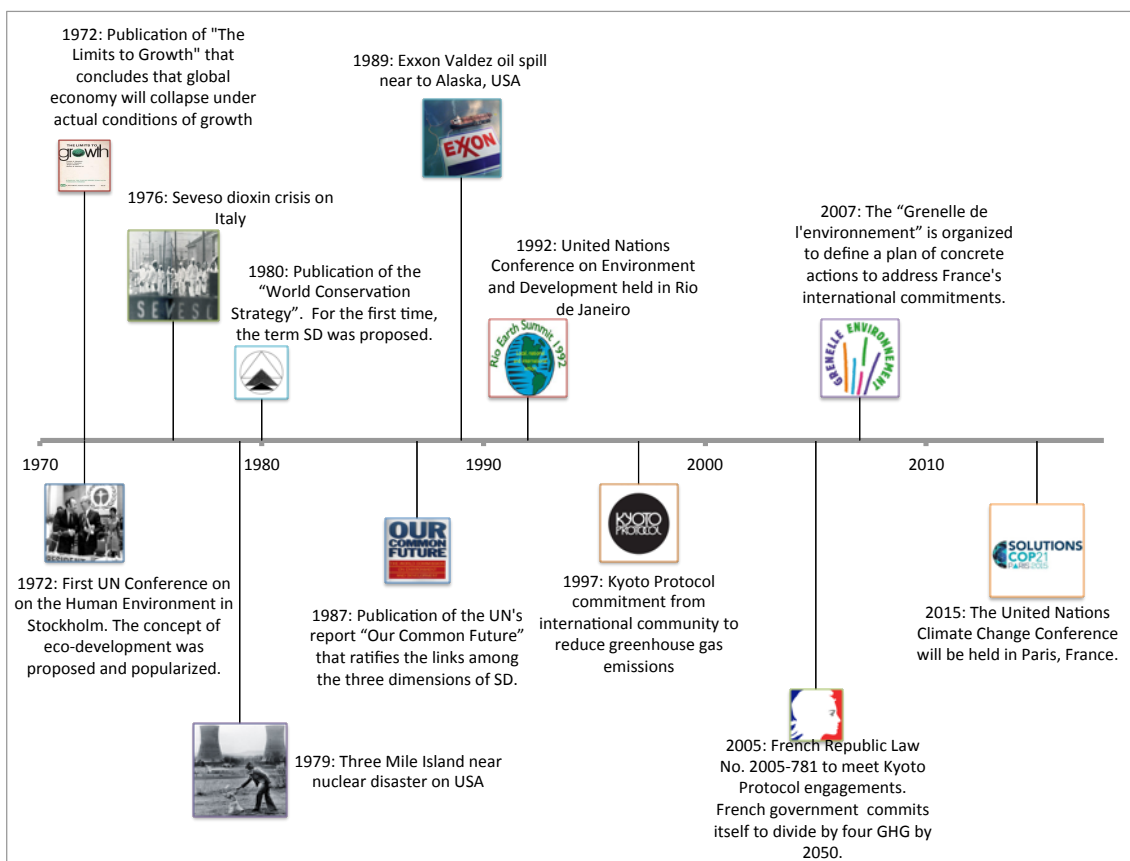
1972: Publication of "The Limits to Growth" that concludes that global economy will collapse under actual conditions of growth

THE LIMITS TO growth

1976: Seveso dioxin crisis on Italy

SEVESO

1980: Publication of the "World Conservation Strategy". For the first time, the term SD was proposed.

1989: Exxon Valdez oil spill near to Alaska, USA

EXXON

1992: United Nations Conference on Environment and Development held in Rio de Janeiro

Rio Earth Summit 1992

2007: The "Grenelle de l'environnement" is organized to define a plan of concrete actions to address France's international commitments.

GRENELLE ENVIRONNEMENT

1970

1980

1990

2000

2010

1972: First UN Conference on on the Human Environment in Stockholm. The concept of eco-development was proposed and popularized.

OUR COMMON FUTURE

1987: Publication of the UN's report "Our Common Future" that ratifies the links among the three dimensions of SD.

KYOTO PROTOCOL

1997: Kyoto Protocol commitment from international community to reduce greenhouse gas emissions

SOLUTIONS COP21 PARIS 2015

2015: The United Nations Climate Change Conference will be held in Paris, France.

1979: Three Mile Island near nuclear disaster on USA

2005: French Republic Law No. 2005-781 to meet Kyoto Protocol engagements. French government commits itself to divide by four GHG by 2050.